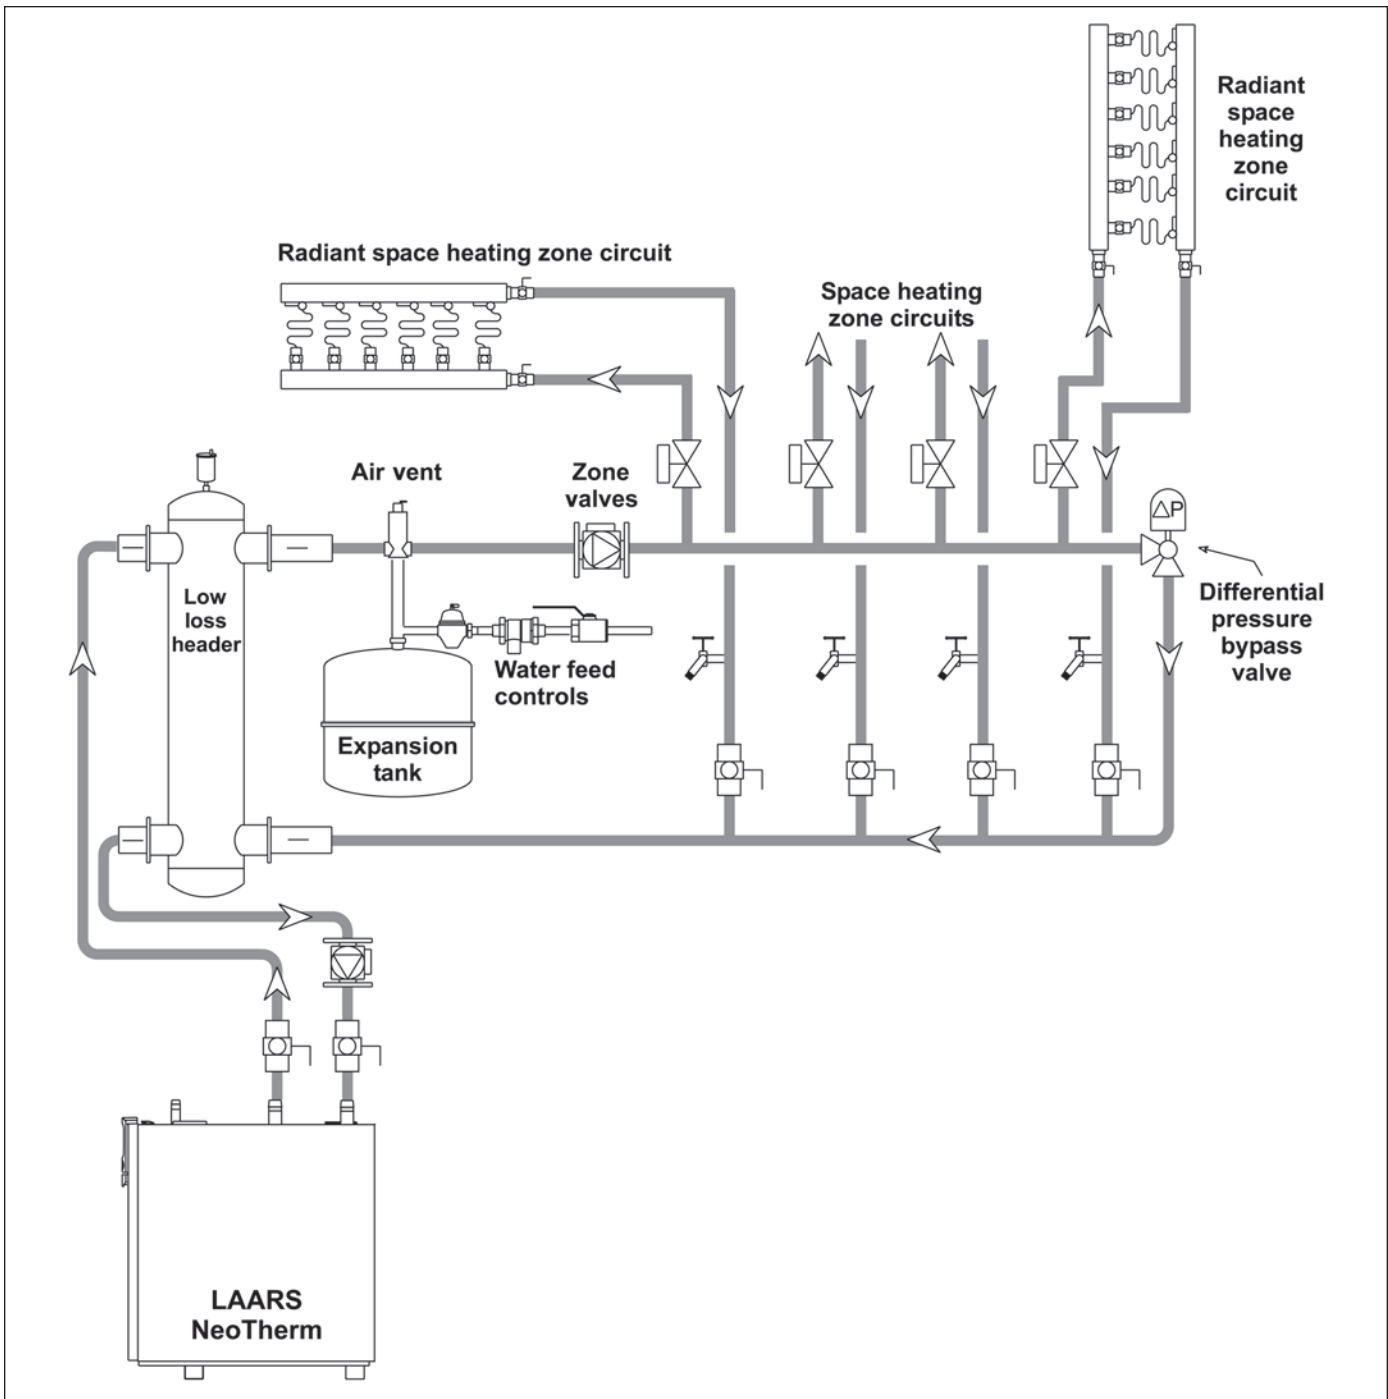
Radiant space heating zone circuit

Radiant space heating zone circuit

Space heating zone circuits

Air vent

Zone valves

$\Delta P$

Low loss header

Differential pressure bypass valve

Water feed controls

Expansion tank

LAARS NeoTherm